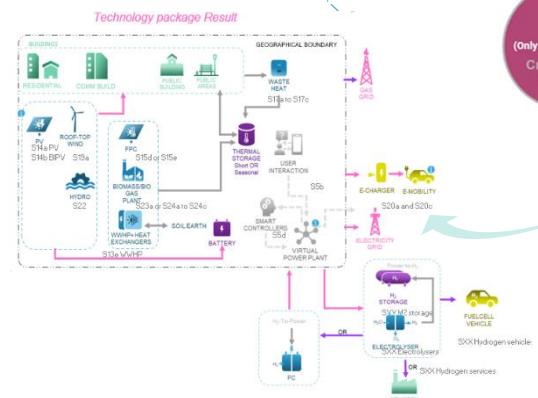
Technology package Result

(Only

Cr

BUILDING

GEOGRAPHICAL BOUNDARY

RESIDENTIAL

COMM BUILD

PUBLIC BUILDING

PUBLIC AREAS

WASTE HEAT

S17a to S17c

GAS GRID

PV
S14a PV
S14b BIPV

ROOF-TOP WIND
S15a

HYDRO
S22

PFC
S15d or S15e

BIOMASS/BIO GAS PLANT
S23a or S24a to S24c

WWHP+ HEAT EXCHANGERS

SOIL/EARTH

BATTERY

THERMAL STORAGE
Short OR Seasonal

USER INTERACTION

S5b

SMART CONTROLLERS
S5d

VIRTUAL POWER PLANT

E-CHARGER

E-MOBILITY

S20a and S20c

ELECTRICITY GRID

S13e WWHP

Power-to-H₂

H₂ STORAGE

SXX M2 storage

ELECTROLYSER

SXX Electrolysers

SXX Hydrogen services

FUELCELL VEHICLE

SXX Hydrogen vehicle

H₂-To-Power

OR

FC